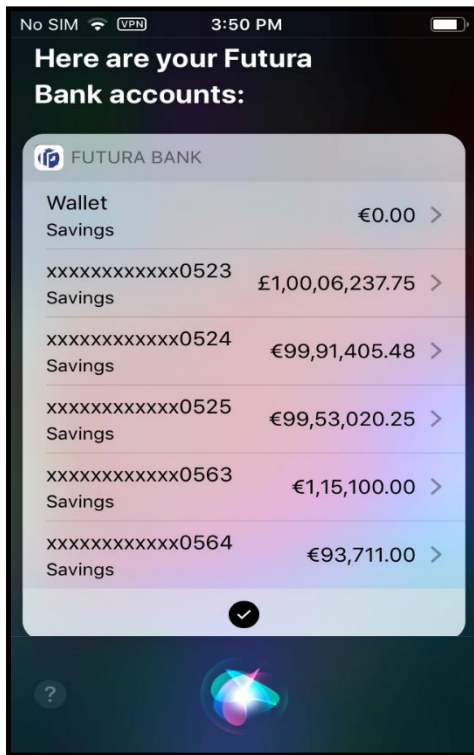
No SIM VPN 3:50 PM

Here are your Futura Bank accounts:

FUTURA BANK

Wallet
Savings
€0.00 >

xxxxxxxxxxxx0523
Savings
£1,00,06,237.75 >

xxxxxxxxxxxx0524
Savings
€99,91,405.48 >

xxxxxxxxxxxx0525
Savings
€99,53,020.25 >

xxxxxxxxxxxx0563
Savings
€1,15,100.00 >

xxxxxxxxxxxx0564
Savings
€93,711.00 >

?